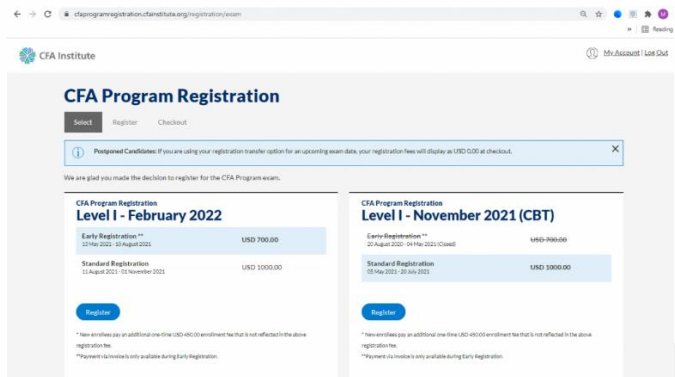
cfaprogramregistration.cfainstitute.org/registration/exam

Reading

CFA Institute

My Account | Log Out

CFA Program Registration

Select Register Checkout

Postponed Candidates: If you are using your registration transfer option for an upcoming exam date, your registration fees will display as USD 0.00 at checkout.

We are glad you made the decision to register for the CFA Program exam.

CFA Program Registration
Level I - February 2022

| Early Registration ** 13 May 2021 - 10 August 2021 | USD 700.00 |
|---|---|
| Standard Registration 11 August 2021 - 01 November 2021 | USD 1000.00 |

Register

* New enrollees pay an additional one-time USD 450.00 enrollment fee that is not reflected in the above registration fee.

**Payment via invoice is only available during Early Registration.

CFA Program Registration
Level I - November 2021 (CBT)

| Early Registration ** 20 August 2020 - 04 May 2021 (Closed) | USD 700.00 |
|---|---|
| Standard Registration 05 May 2021 - 20 July 2021 | USD 1000.00 |

Register

* New enrollees pay an additional one-time USD 450.00 enrollment fee that is not reflected in the above registration fee.

**Payment via invoice is only available during Early Registration.